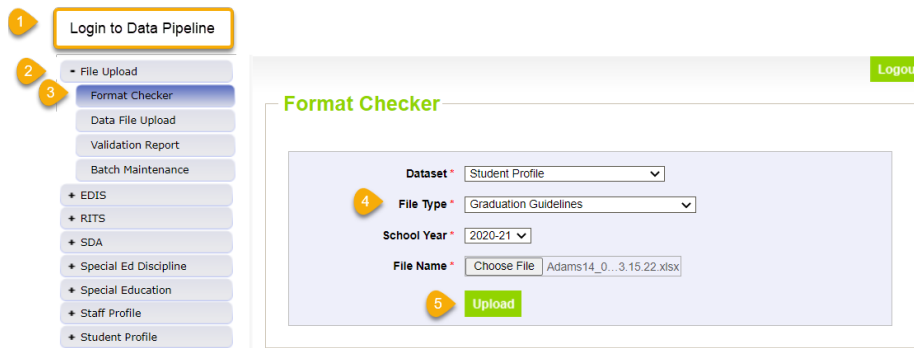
1
Login to Data Pipeline

2
- File Upload
3
Format Checker
Data File Upload
Validation Report
Batch Maintenance
+ EDIS
+ RITS
+ SDA
+ Special Ed Discipline
+ Special Education
+ Staff Profile
+ Student Profile

Logou

Format Checker

Dataset * Student Profile
4
File Type * Graduation Guidelines
School Year * 2020-21
File Name * Choose File Adams14_0...3.15.22.xlsx
5
Upload